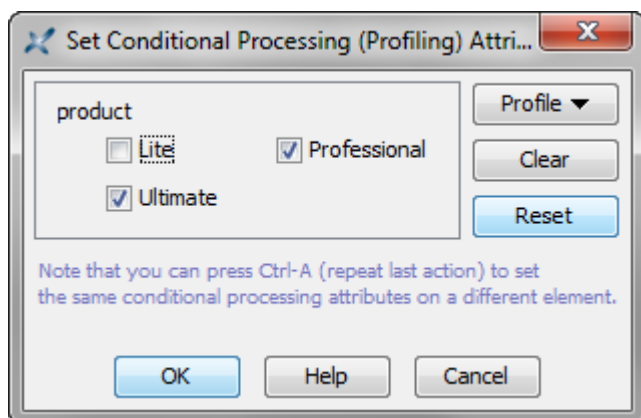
Set Conditional Processing (Profiling) Attri...

product

Lite

Professional

Ultimate

Profile ▼

Clear

Reset

Note that you can press Ctrl-A (repeat last action) to set the same conditional processing attributes on a different element.

OK

Help

Cancel